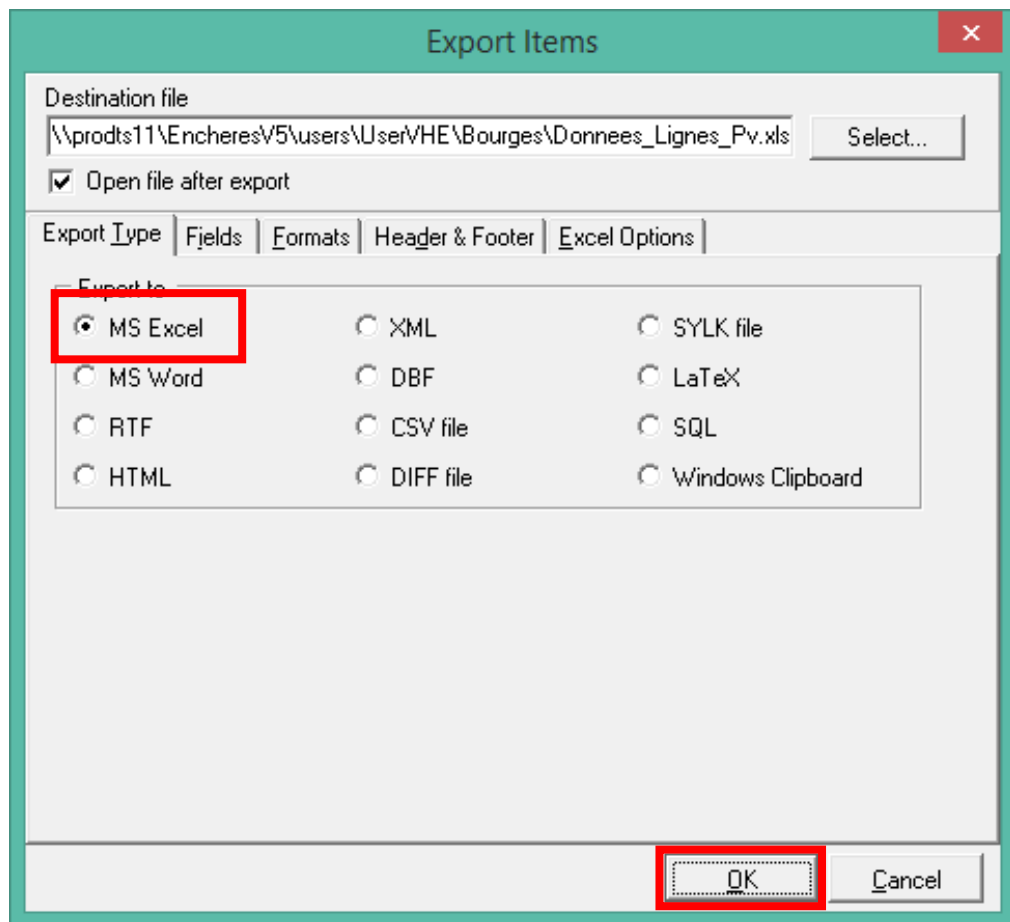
Export Items

×

Destination file

\\prodts11\EncheresV5\users\UserVHE\Bourges\Donnees_Lignes_Pv.xls

Select...

Open file after export

Export Type | Fields | Formats | Header & Footer | Excel Options

Export to

MS Excel

XML

SYLK file

MS Word

DBF

LaTeX

RTF

CSV file

SQL

HTML

DIFF file

Windows Clipboard

OK

Cancel